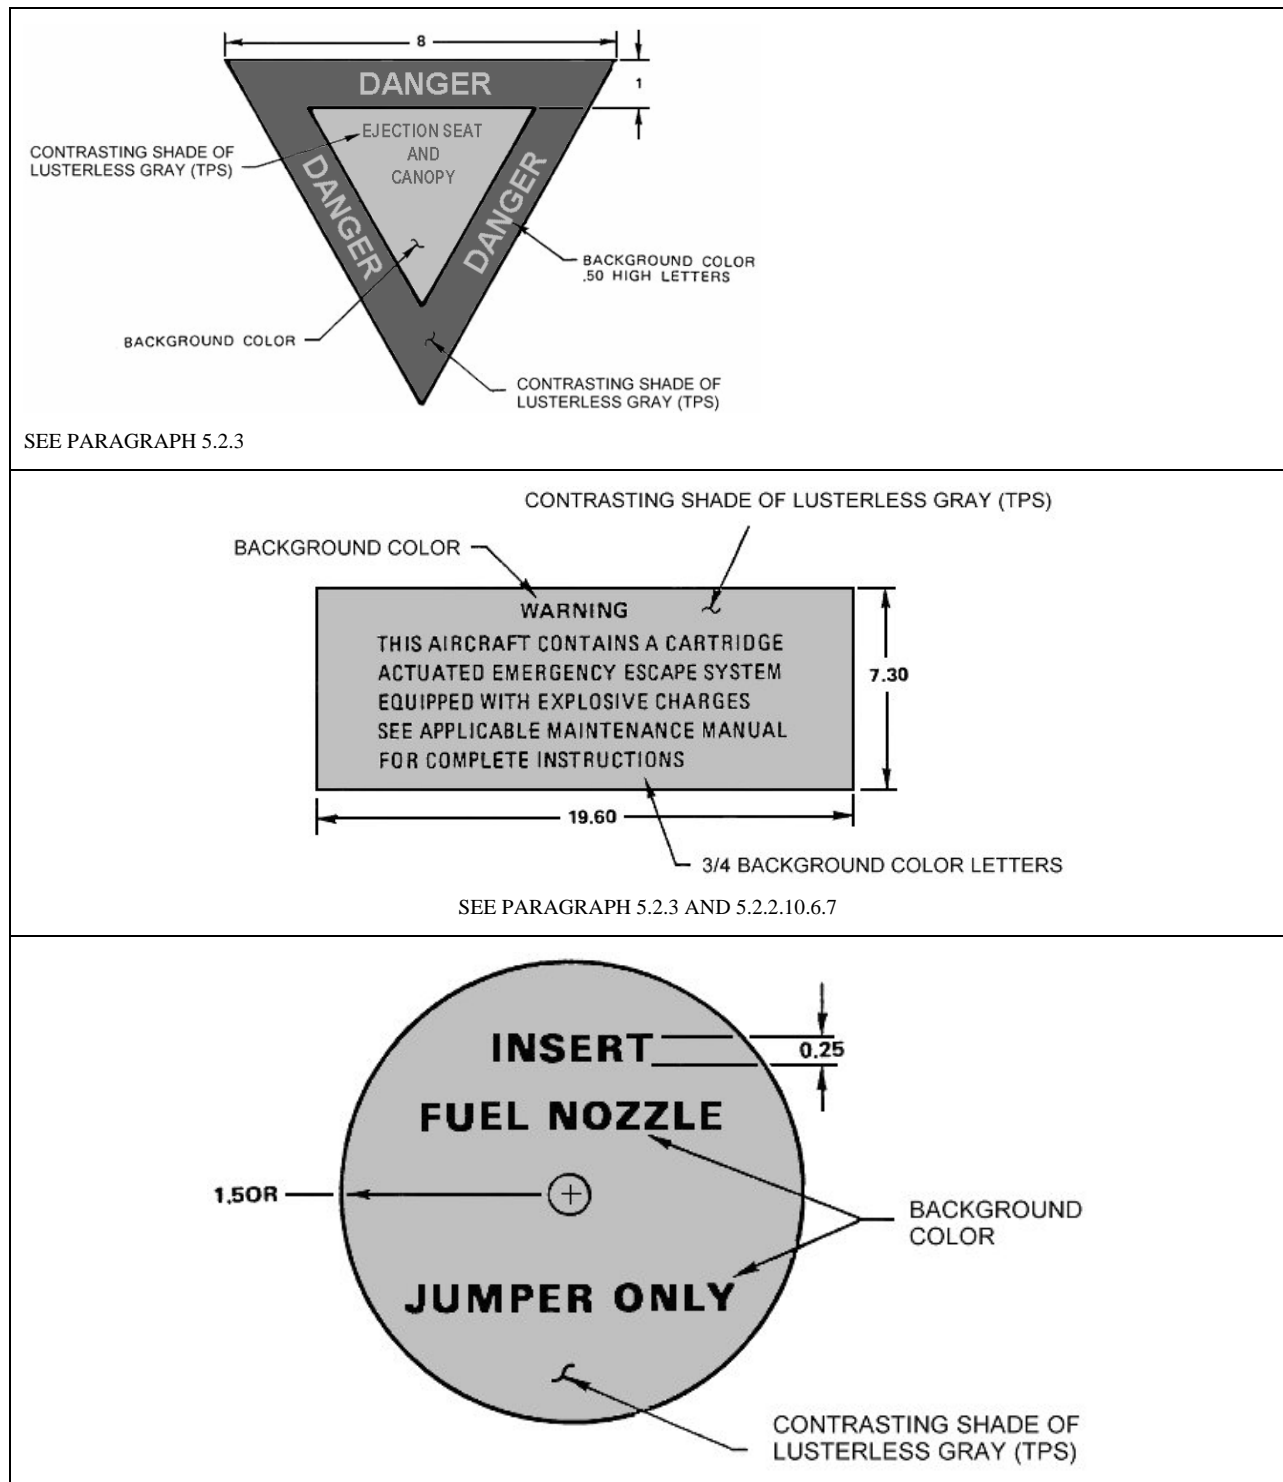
8

1

DANGER

EJECTION SEAT
AND
CANOPY

CONTRASTING SHADE OF
LUSTERLESS GRAY (TPS)

DANGER

DANGER

BACKGROUND COLOR
.50 HIGH LETTERS

BACKGROUND COLOR

CONTRASTING SHADE OF
LUSTERLESS GRAY (TPS)

SEE PARAGRAPH 5.2.3

CONTRASTING SHADE OF LUSTERLESS GRAY (TPS)

BACKGROUND COLOR

WARNING
THIS AIRCRAFT CONTAINS A CARTRIDGE
ACTUATED EMERGENCY ESCAPE SYSTEM
EQUIPPED WITH EXPLOSIVE CHARGES
SEE APPLICABLE MAINTENANCE MANUAL
FOR COMPLETE INSTRUCTIONS

7.30

19.60

3/4 BACKGROUND COLOR LETTERS

SEE PARAGRAPH 5.2.3 AND 5.2.2.10.6.7

INSERT

0.25

FUEL NOZZLE

1.50R

BACKGROUND
COLOR

JUMPER ONLY

CONTRASTING SHADE OF
LUSTERLESS GRAY (TPS)